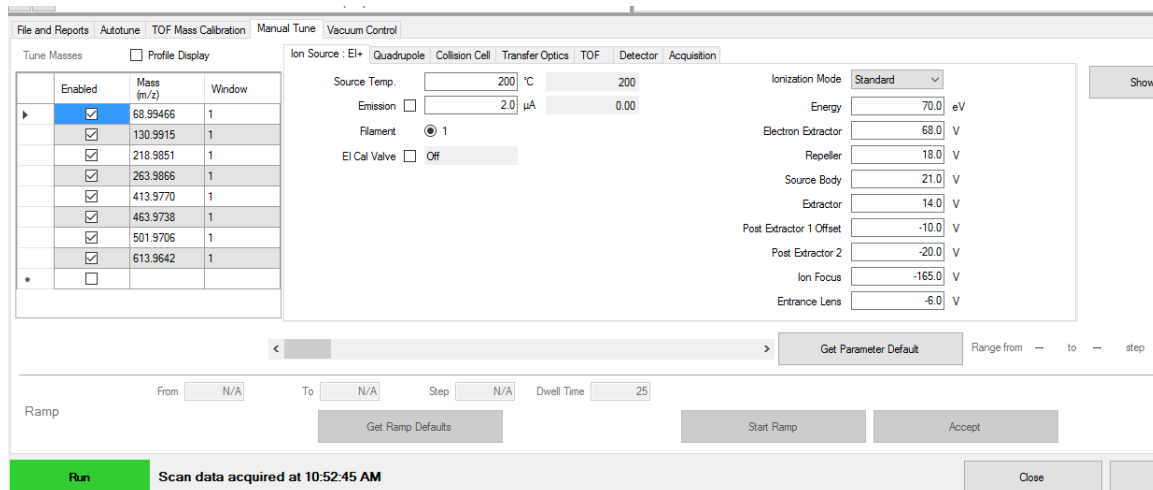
File and Reports | Autotune | TOF Mass Calibration | Manual Tune | Vacuum Control

Tune Masses ☐ Profile Display

| | Enabled | Mass (m/z) | Window |
|---|---|---|---|
| ▸ | ☑ | 68.99466 | 1 |
| | ☑ | 130.9915 | 1 |
| | ☑ | 218.9851 | 1 |
| | ☑ | 263.9866 | 1 |
| | ☑ | 413.9770 | 1 |
| | ☑ | 463.9738 | 1 |
| | ☑ | 501.9706 | 1 |
| | ☑ | 613.9642 | 1 |
| * | ☐ | | |

Ion Source : EI+ | Quadrupole | Collision Cell | Transfer Optics | TOF | Detector | Acquisition

Source Temp. 200 °C 200
Emission ☐ 2.0 µA 0.00
Filament ◉ 1
EI Cal Valve ☐ Off

Ionization Mode Standard
Energy 70.0 eV
Electron Extractor 68.0 V
Repeller 18.0 V
Source Body 21.0 V
Extractor 14.0 V
Post Extractor 1 Offset -10.0 V
Post Extractor 2 -20.0 V
Ion Focus -165.0 V
Entrance Lens -6.0 V

Show

Get Parameter Default

Range from --- to --- step

Ramp
From N/A To N/A Step N/A Dwell Time 25

Get Ramp Defaults

Start Ramp

Accept

Run

Scan data acquired at 10:52:45 AM

Close